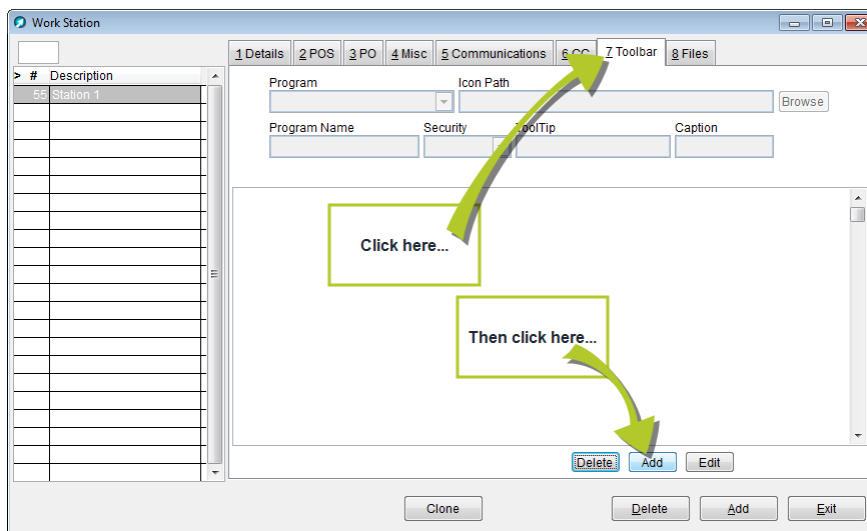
Work Station

| > | # | Description |
|---|---|---|
| | 55 | Station 1 |

1 Details
2 POS
3 PO
4 Misc
5 Communications
6 CC
7 Toolbar
8 Files

Program
Icon Path
Browse
Program Name
Security
ToolTip
Caption

Click here...

Then click here...

Delete
Add
Edit

Clone
Delete
Add
Exit